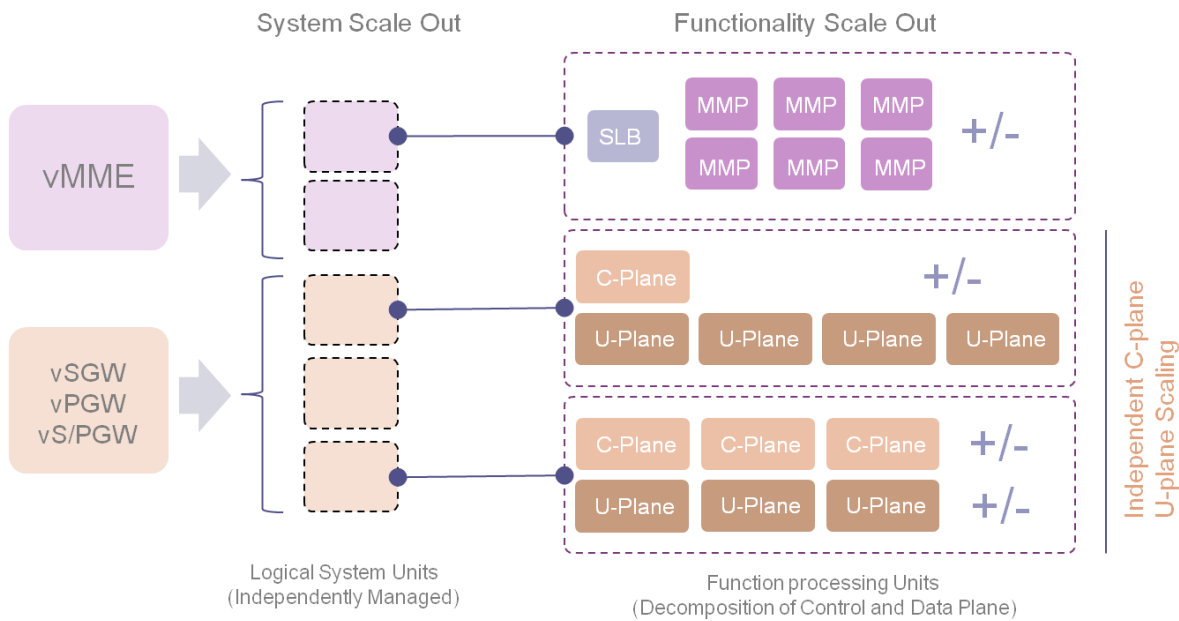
System Scale Out

Functionality Scale Out

vMME

SLB

MMP MMP MMP
MMP MMP MMP

+/-

vSGW
vPGW
vS/PGW

C-Plane

+/-

U-Plane U-Plane U-Plane U-Plane

C-Plane C-Plane C-Plane +/-

U-Plane U-Plane U-Plane +/-

Independent C-plane
U-plane Scaling

Logical System Units
(Independently Managed)

Function processing Units
(Decomposition of Control and Data Plane)